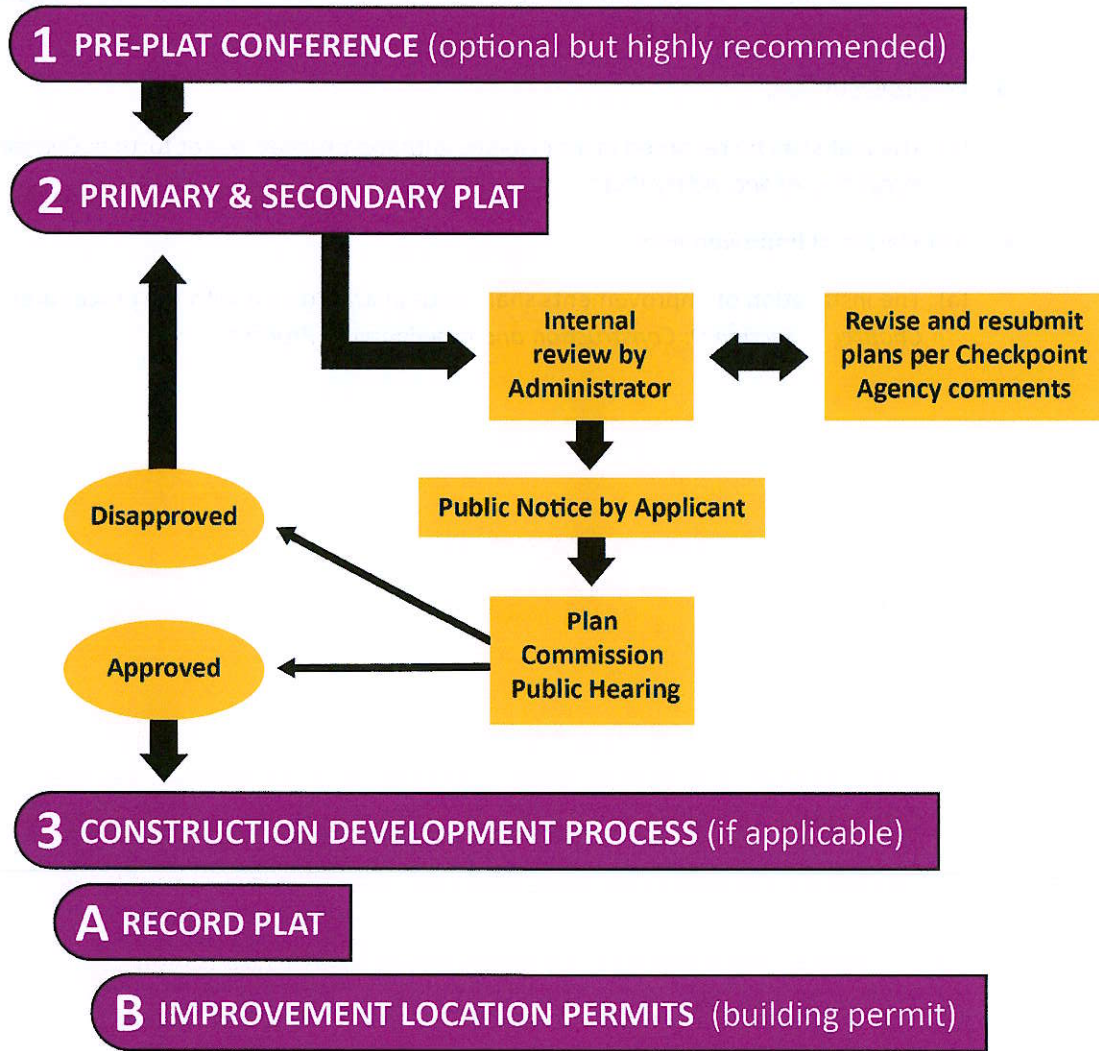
1 PRE-PLAT CONFERENCE (optional but highly recommended)

2 PRIMARY & SECONDARY PLAT

Internal review by Administrator

Revise and resubmit plans per Checkpoint Agency comments

Public Notice by Applicant

Disapproved

Plan Commission Public Hearing

Approved

3 CONSTRUCTION DEVELOPMENT PROCESS (if applicable)

A RECORD PLAT

B IMPROVEMENT LOCATION PERMITS (building permit)